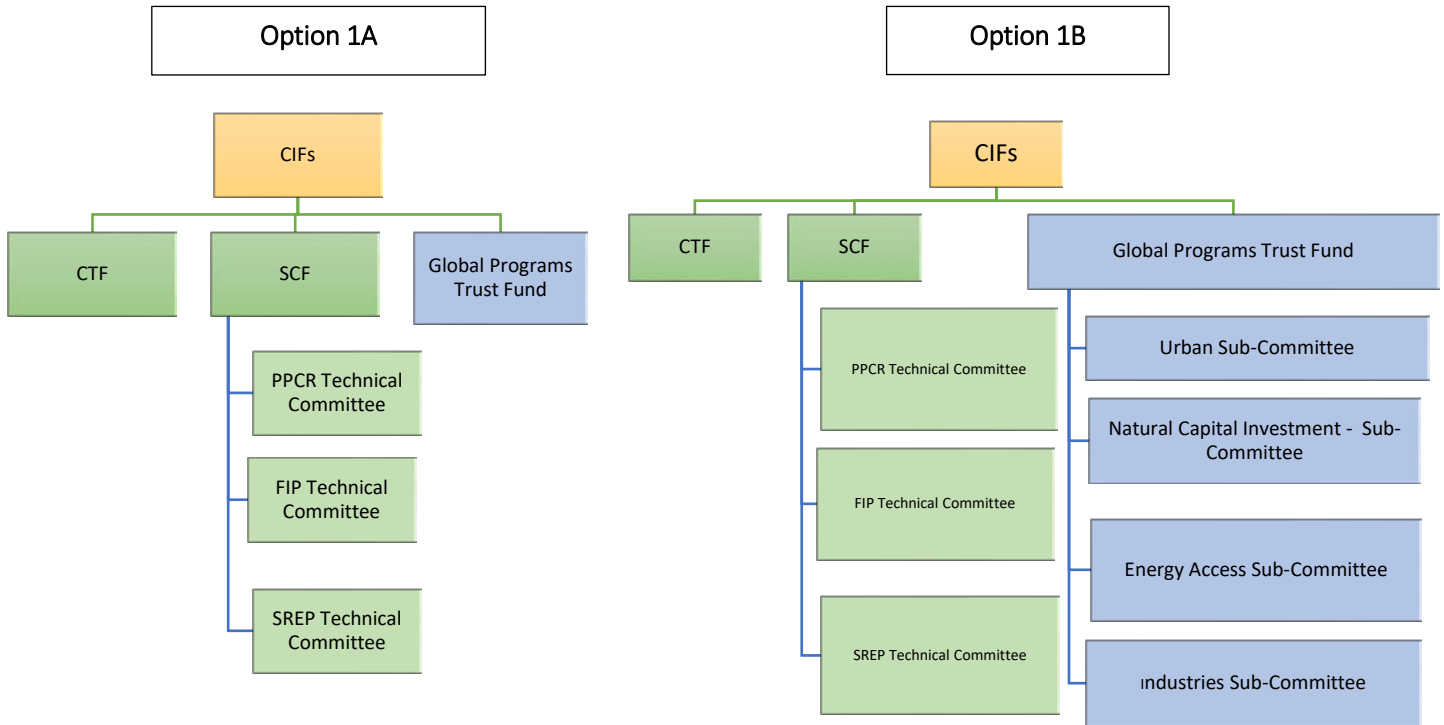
Option 1A

CIFs

CTF

SCF

Global Programs Trust Fund

PPCR Technical Committee

FIP Technical Committee

SREP Technical Committee

Option 1B

CIFs

CTF

SCF

Global Programs Trust Fund

PPCR Technical Committee

FIP Technical Committee

SREP Technical Committee

Urban Sub-Committee

Natural Capital Investment - Sub-Committee

Energy Access Sub-Committee

Industries Sub-Committee